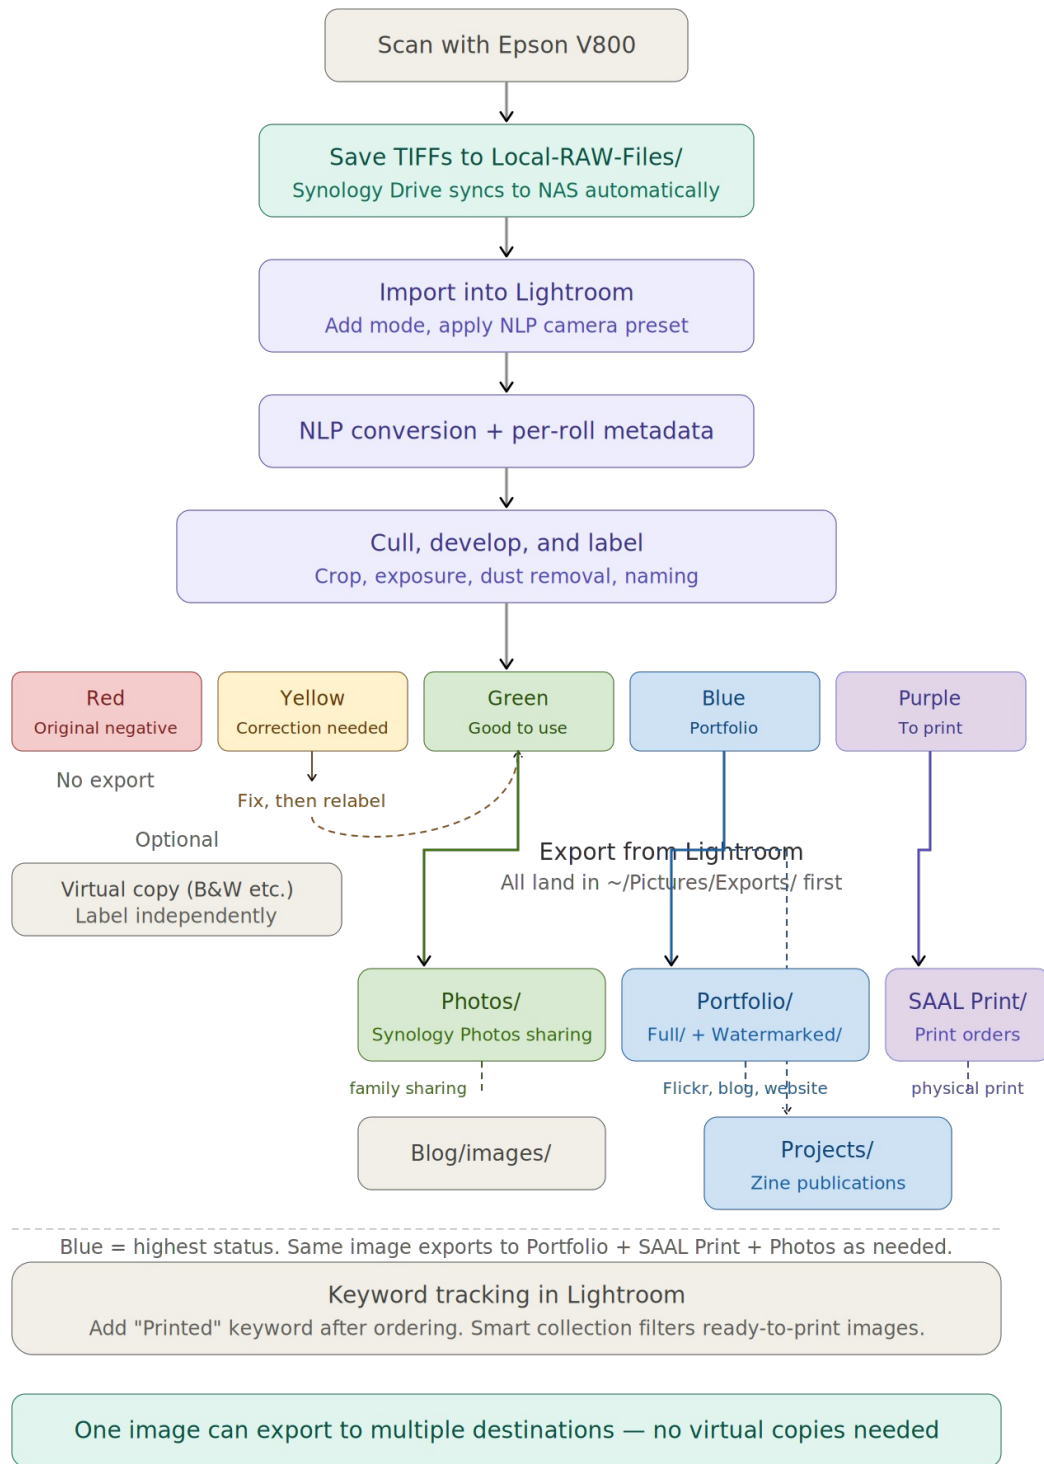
Scan with Epson V800

Save TIFFs to Local-RAW-Files/
Synology Drive syncs to NAS automatically

Import into Lightroom
Add mode, apply NLP camera preset

NLP conversion + per-roll metadata

Cull, develop, and label
Crop, exposure, dust removal, naming

Red
Original negative

Yellow
Correction needed

Green
Good to use

Blue
Portfolio

Purple
To print

No export

Fix, then relabel

Optional

Virtual copy (B&W etc.)
Label independently

Export from Lightroom
All land in ~/Pictures/Exports/ first

Photos/
Synology Photos sharing

Portfolio/
Full/ + Watermarked/

SAAL Print/
Print orders

family sharing

Flickr, blog, website

physical print

Blog/images/

Projects/
Zine publications

Blue = highest status. Same image exports to Portfolio + SAAL Print + Photos as needed.

Keyword tracking in Lightroom
Add "Printed" keyword after ordering. Smart collection filters ready-to-print images.

One image can export to multiple destinations — no virtual copies needed